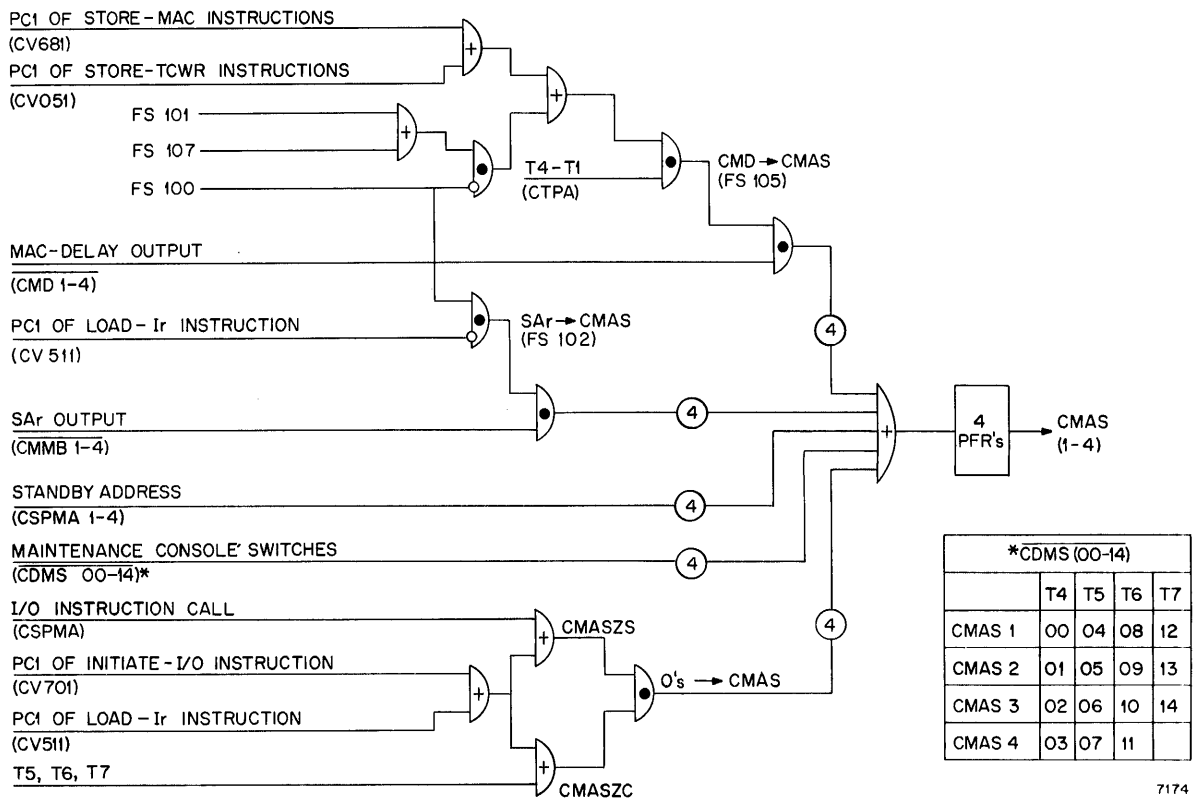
PC1 OF STORE-MAC INSTRUCTIONS
(CV681)
PC1 OF STORE-TCWR INSTRUCTIONS
(CV051)
FS 101
FS 107
FS 100
T4-T1
(CTPA)
CMD → CMAS
(FS 105)
MAC-DELAY OUTPUT
$\overline{\text{(CMD 1-4)}}$
PC1 OF LOAD-Ir INSTRUCTION
(CV 511)
SAr → CMAS
(FS 102)
4
SAr OUTPUT
$\overline{\text{(CMMB 1-4)}}$
4
4
PFR's
CMAS
(1-4)
STANDBY ADDRESS
$\overline{\text{(CSPMA 1-4)}}$
4
MAINTENANCE CONSOLE' SWITCHES
$\overline{\text{(CDMS 00-14)}}$*
4
I/O INSTRUCTION CALL
(CSPMA)
CMASZS
4
PC1 OF INITIATE-I/O INSTRUCTION
(CV701)
0's → CMAS
PC1 OF LOAD-Ir INSTRUCTION
(CV511)
T5, T6, T7
CMASZC

| *$\overline{\text{CDMS (00-14)}}$ | | | | |
|---|---|---|---|---|
| | T4 | T5 | T6 | T7 |
| CMAS 1 | 00 | 04 | 08 | 12 |
| CMAS 2 | 01 | 05 | 09 | 13 |
| CMAS 3 | 02 | 06 | 10 | 14 |
| CMAS 4 | 03 | 07 | 11 | |

7174